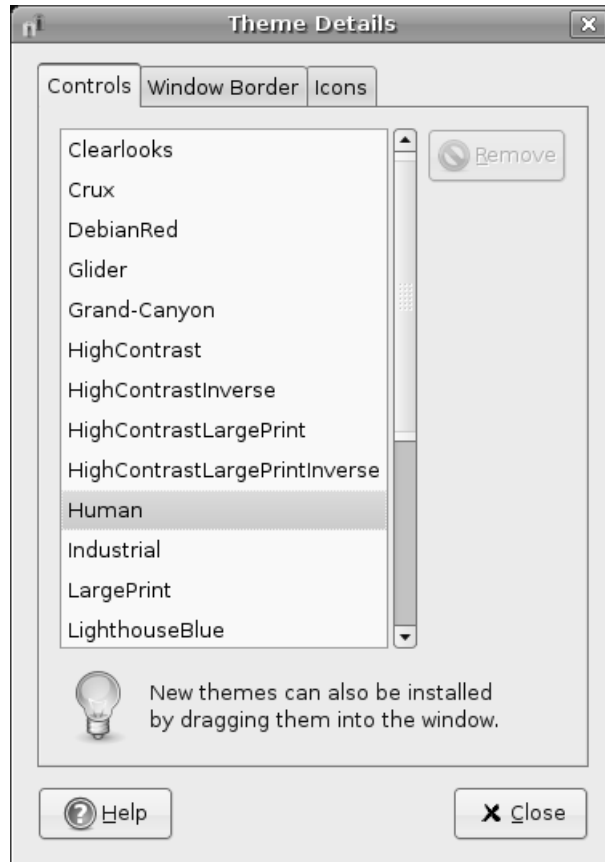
Theme Details

Controls | Window Border | Icons

Clearlooks
Crux
DebianRed
Glider
Grand-Canyon
HighContrast
HighContrastInverse
HighContrastLargePrint
HighContrastLargePrintInverse
Human
Industrial
LargePrint
LighthouseBlue

Remove

New themes can also be installed by dragging them into the window.

Help

Close